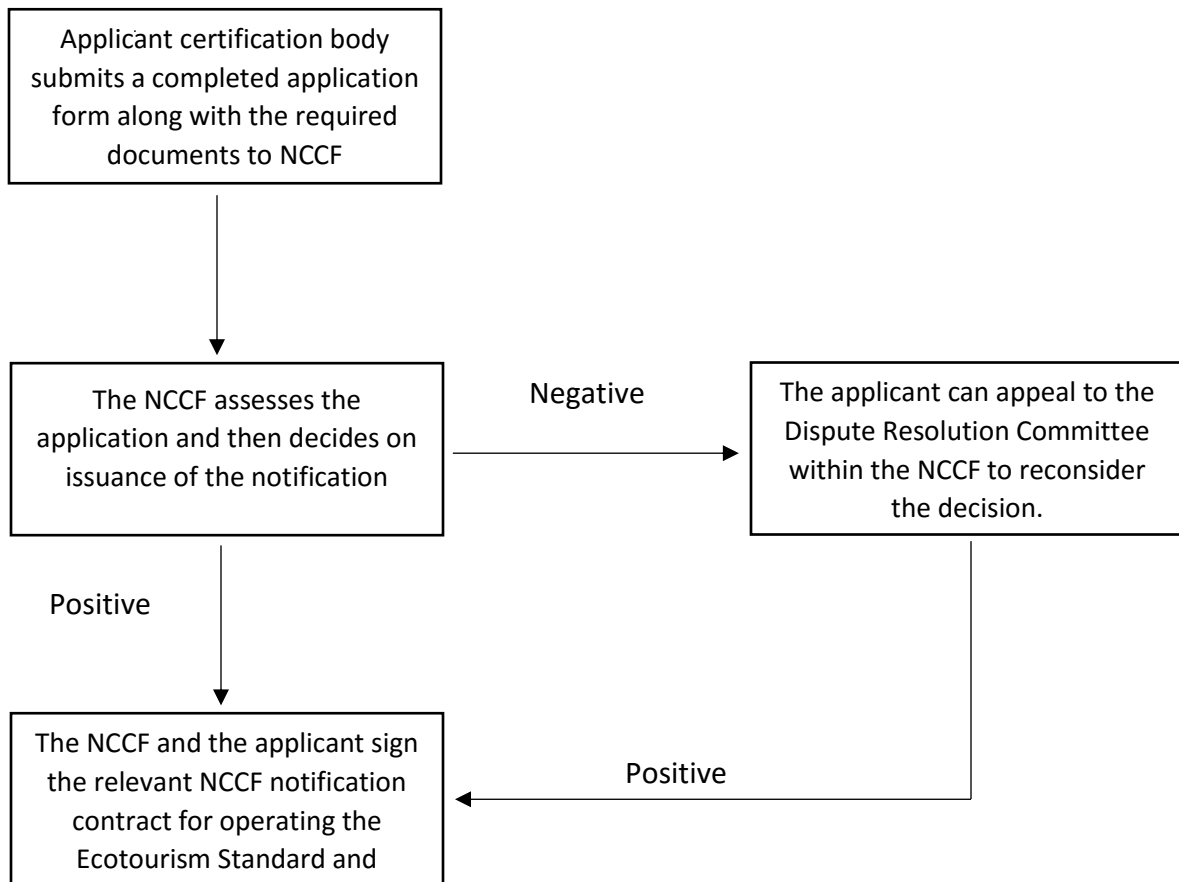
Applicant certification body submits a completed application form along with the required documents to NCCF

The NCCF assesses the application and then decides on issuance of the notification

Negative

The applicant can appeal to the Dispute Resolution Committee within the NCCF to reconsider the decision.

Positive

Positive

The NCCF and the applicant sign the relevant NCCF notification contract for operating the Ecotourism Standard and